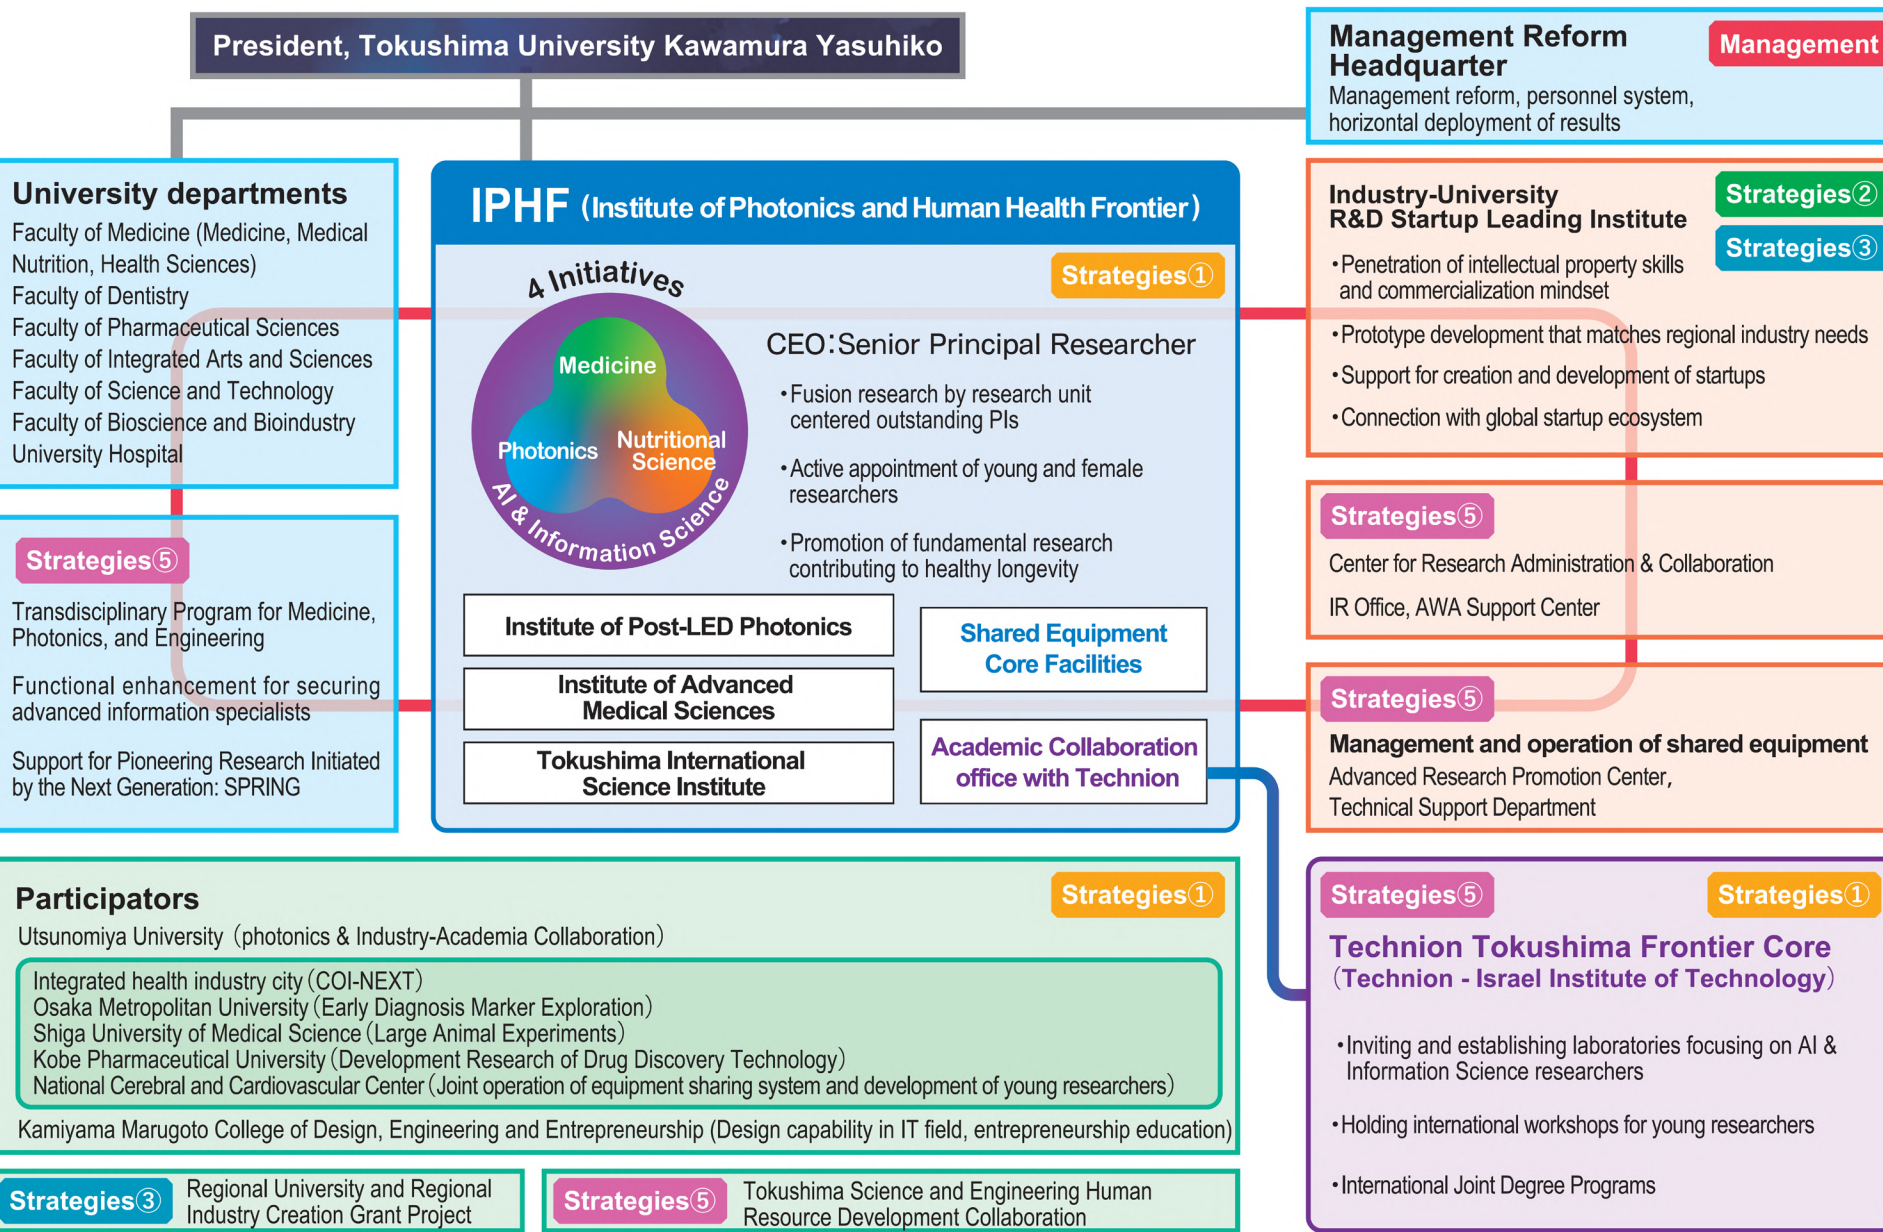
President, Tokushima University Kawamura Yasuhiko

Management Reform Headquarter
Management
Management reform, personnel system, horizontal deployment of results

University departments
Faculty of Medicine (Medicine, Medical Nutrition, Health Sciences)
Faculty of Dentistry
Faculty of Pharmaceutical Sciences
Faculty of Integrated Arts and Sciences
Faculty of Science and Technology
Faculty of Bioscience and Bioindustry
University Hospital

Strategies⑤
Transdisciplinary Program for Medicine, Photonics, and Engineering
Functional enhancement for securing advanced information specialists
Support for Pioneering Research Initiated by the Next Generation: SPRING

IPHF (Institute of Photonics and Human Health Frontier)
Strategies①
4 Initiatives
Medicine
Photonics
Nutritional Science
AI & Information Science
CEO:Senior Principal Researcher
•Fusion research by research unit centered outstanding PIs
•Active appointment of young and female researchers
•Promotion of fundamental research contributing to healthy longevity
Institute of Post-LED Photonics
Institute of Advanced Medical Sciences
Tokushima International Science Institute
Shared Equipment Core Facilities
Academic Collaboration office with Technion

Industry-University R&D Startup Leading Institute
Strategies②
Strategies③
•Penetration of intellectual property skills and commercialization mindset
•Prototype development that matches regional industry needs
•Support for creation and development of startups
•Connection with global startup ecosystem

Strategies⑤
Center for Research Administration & Collaboration
IR Office, AWA Support Center

Strategies⑤
Management and operation of shared equipment
Advanced Research Promotion Center, Technical Support Department

Participators
Strategies①
Utsunomiya University (photonics & Industry-Academia Collaboration)
Integrated health industry city (COI-NEXT)
Osaka Metropolitan University (Early Diagnosis Marker Exploration)
Shiga University of Medical Science (Large Animal Experiments)
Kobe Pharmaceutical University (Development Research of Drug Discovery Technology)
National Cerebral and Cardiovascular Center (Joint operation of equipment sharing system and development of young researchers)
Kamiyama Marugoto College of Design, Engineering and Entrepreneurship (Design capability in IT field, entrepreneurship education)

Strategies③ Regional University and Regional Industry Creation Grant Project
Strategies⑤ Tokushima Science and Engineering Human Resource Development Collaboration

Strategies⑤
Strategies①
Technion Tokushima Frontier Core
(Technion - Israel Institute of Technology)
•Inviting and establishing laboratories focusing on AI & Information Science researchers
•Holding international workshops for young researchers
•International Joint Degree Programs